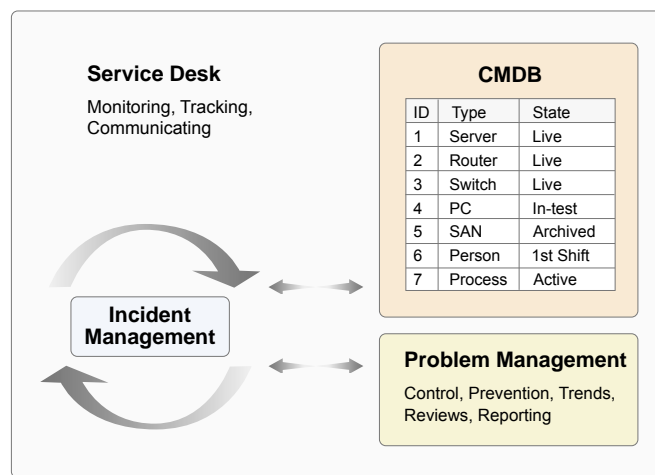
Service Desk

Monitoring, Tracking, Communicating

CMDB

| ID | Type | State |
|---|---|---|
| 1 | Server | Live |
| 2 | Router | Live |
| 3 | Switch | Live |
| 4 | PC | In-test |
| 5 | SAN | Archived |
| 6 | Person | 1st Shift |
| 7 | Process | Active |

Incident Management

Problem Management

Control, Prevention, Trends, Reviews, Reporting